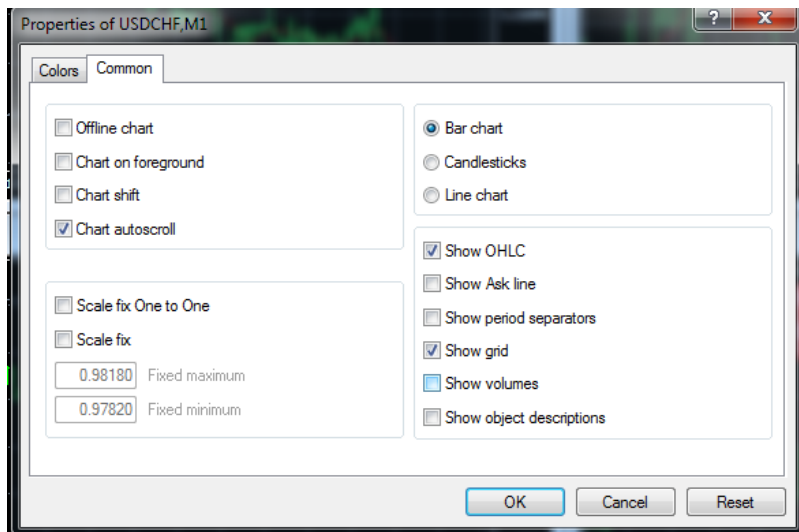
Properties of USDCHF,M1

?

X

Colors

Common

Offline chart

Chart on foreground

Chart shift

Chart autoscroll

Scale fix One to One

Scale fix

0.98180 Fixed maximum

0.97820 Fixed minimum

Bar chart

Candlesticks

Line chart

Show OHLC

Show Ask line

Show period separators

Show grid

Show volumes

Show object descriptions

OK

Cancel

Reset